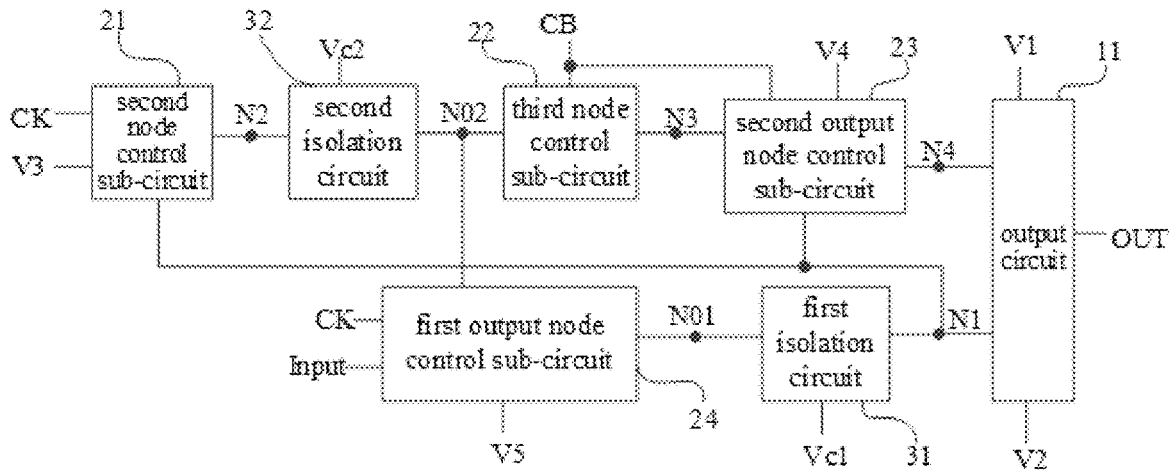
21
32
Vc2
22
CB
V4
23
V1
11
CK
V3
second node control sub-circuit
N2
second isolation circuit
N02
third node control sub-circuit
N3
second output node control sub-circuit
N4
output circuit
OUT
CK
Input
first output node control sub-circuit
N01
first isolation circuit
N1
24
V5
Vc1
31
V2